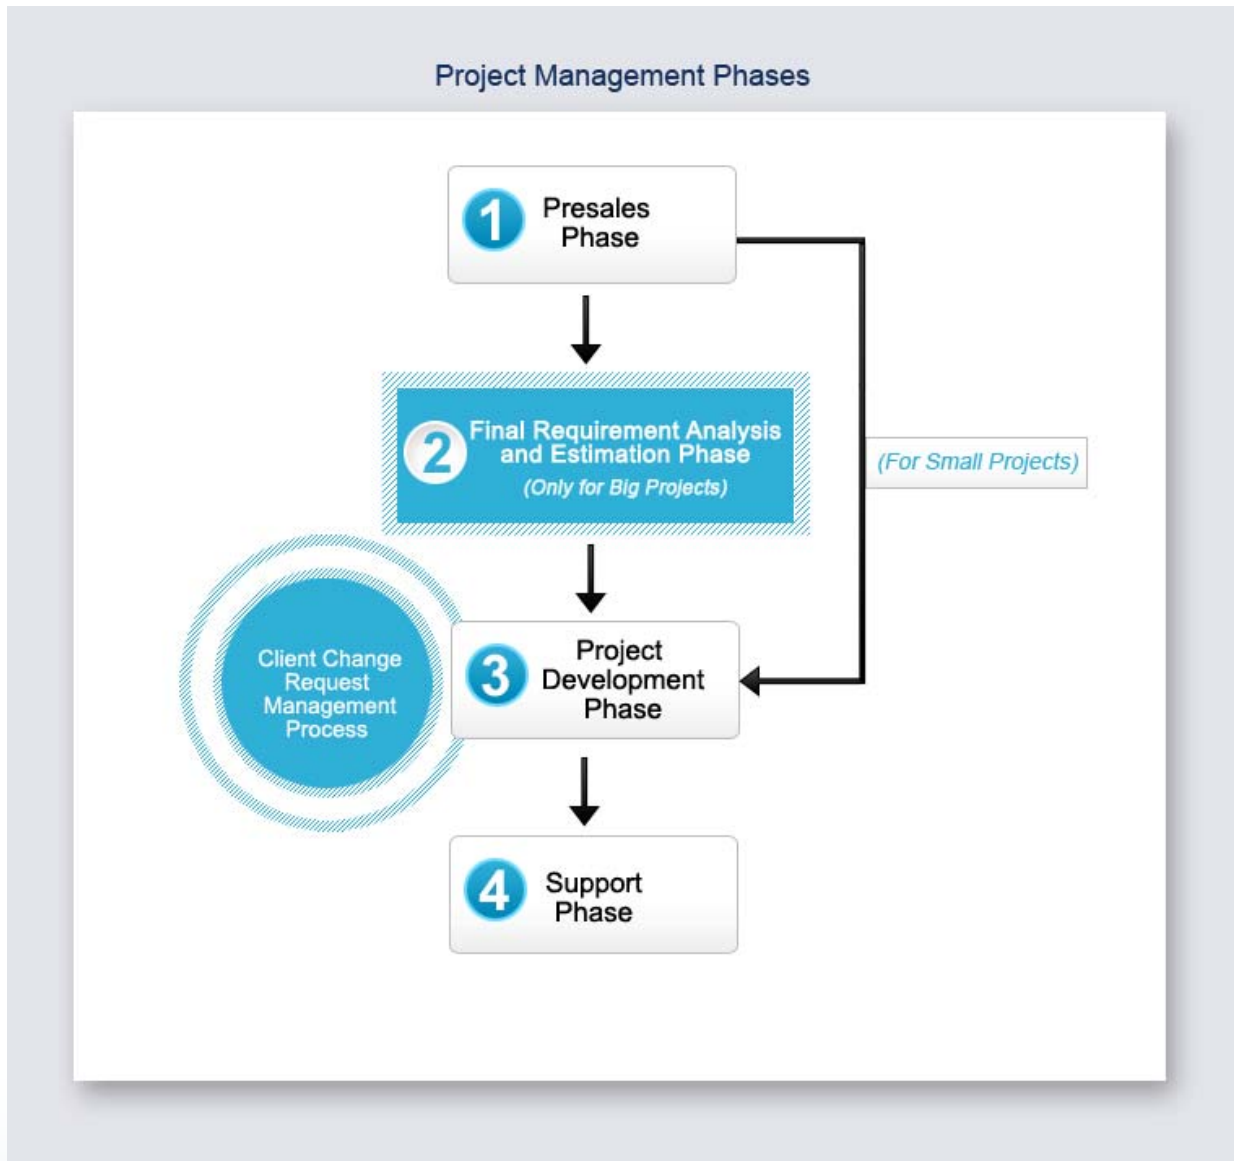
Project Management Phases

1 Presales Phase

2 Final Requirement Analysis and Estimation Phase

(Only for Big Projects)

(For Small Projects)

Client Change Request Management Process

3 Project Development Phase

4 Support Phase